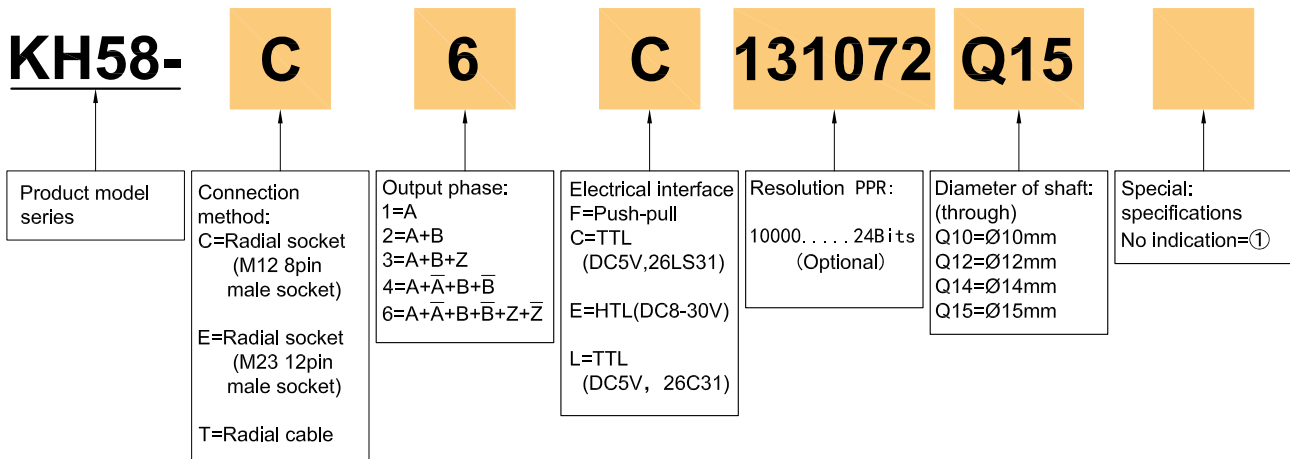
KH58- C 6 C 131072 Q15

Product model series

Connection method:
C=Radial socket (M12 8pin male socket)

E=Radial socket (M23 12pin male socket)

T=Radial cable

Output phase:
1=A
2=A+B
3=A+B+Z
4=A+$\overline{A}$+B+$\overline{B}$
6=A+$\overline{A}$+B+$\overline{B}$+Z+$\overline{Z}$

Electrical interface
F=Push-pull
C=TTL (DC5V,26LS31)

E=HTL(DC8-30V)

L=TTL (DC5V, 26C31)

Resolution PPR:
10000.....24Bits
(Optional)

Diameter of shaft: (through)
Q10=Ø10mm
Q12=Ø12mm
Q14=Ø14mm
Q15=Ø15mm

Special: specifications
No indication=①